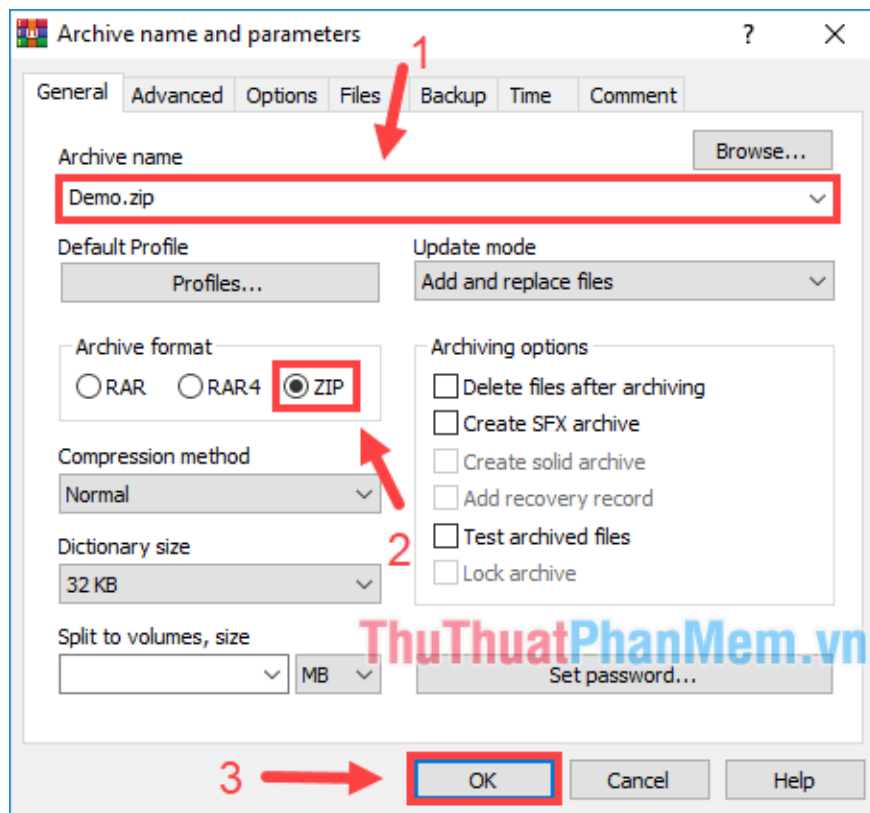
Archive name and parameters ? ✕

General | Advanced | Options | Files | Backup | Time | Comment

1

Archive name
Browse...
Demo.zip

Default Profile
Profiles...

Update mode
Add and replace files

Archive format
RAR RAR4 ZIP

Archiving options
Delete files after archiving
Create SFX archive
Create solid archive
Add recovery record
Test archived files
Lock archive

Compression method
Normal

2

Dictionary size
32 KB

Split to volumes, size
MB

ThuThuatPhanMem.vn

Set password...

3

OK Cancel Help